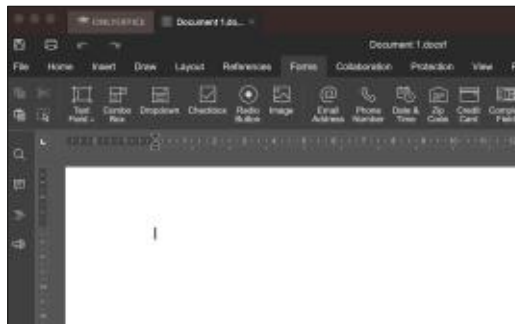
ONLYOFFICE Document 1.do... ×

Document 1.docx

File Home Insert Draw Layout References Forms Collaboration Protection View P

Text Field Combo Box Dropdown Checkbox Radio Button Image Email Address Phone Number Date & Time Zip Code Credit Card Complex Field